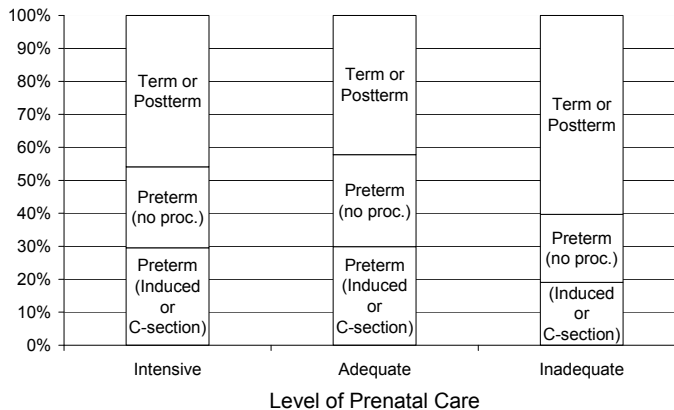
100%
90%
80%
70%
60%
50%
40%
30%
20%
10%
0%

Term or Postterm

Preterm (no proc.)

Preterm (Induced or C-section)

Term or Postterm

Preterm (no proc.)

Preterm (Induced or C-section)

Term or Postterm

Preterm (no proc.)

(Induced or C-section)

Intensive

Adequate

Inadequate

Level of Prenatal Care